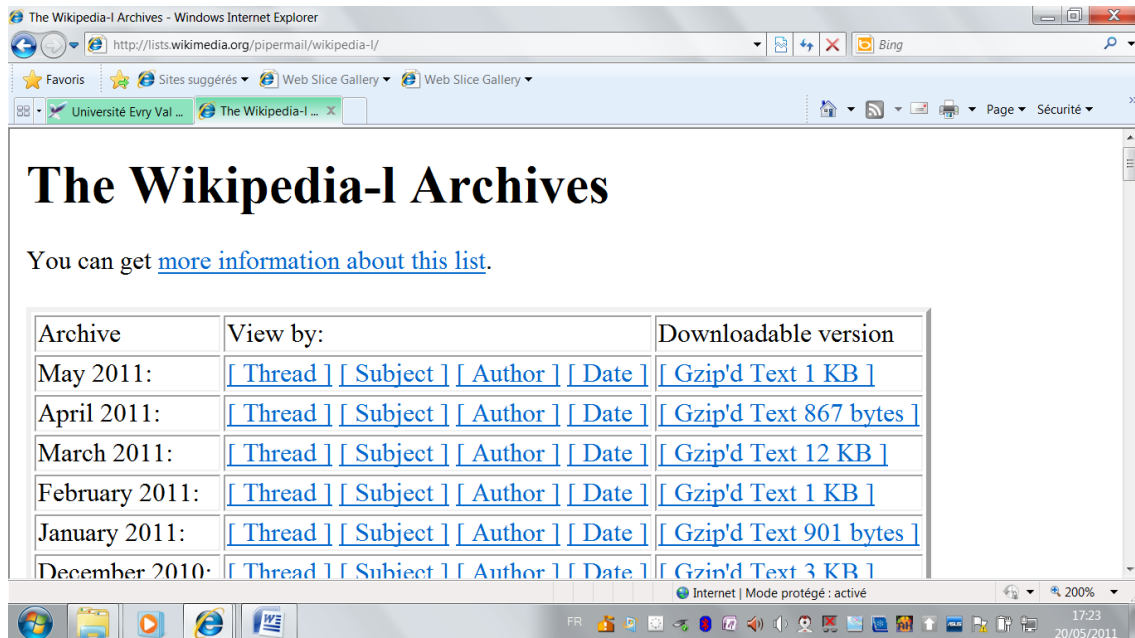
The Wikipedia-l Archives - Windows Internet Explorer

http://lists.wikimedia.org/pipermail/wikipedia-l/

Bing

Favoris

Sites suggérés

Web Slice Gallery

Web Slice Gallery

Université Evry Val ...

The Wikipedia-l ...

Page

Sécurité

# The Wikipedia-l Archives

You can get more information about this list.

| Archive | View by: | Downloadable version |
|---|---|---|
| May 2011: | [ Thread ] [ Subject ] [ Author ] [ Date ] | [ Gzip'd Text 1 KB ] |
| April 2011: | [ Thread ] [ Subject ] [ Author ] [ Date ] | [ Gzip'd Text 867 bytes ] |
| March 2011: | [ Thread ] [ Subject ] [ Author ] [ Date ] | [ Gzip'd Text 12 KB ] |
| February 2011: | [ Thread ] [ Subject ] [ Author ] [ Date ] | [ Gzip'd Text 1 KB ] |
| January 2011: | [ Thread ] [ Subject ] [ Author ] [ Date ] | [ Gzip'd Text 901 bytes ] |
| December 2010: | [ Thread ] [ Subject ] [ Author ] [ Date ] | [ Gzip'd Text 3 KB ] |

Internet | Mode protégé : activé

200%

FR

17:23

20/05/2011